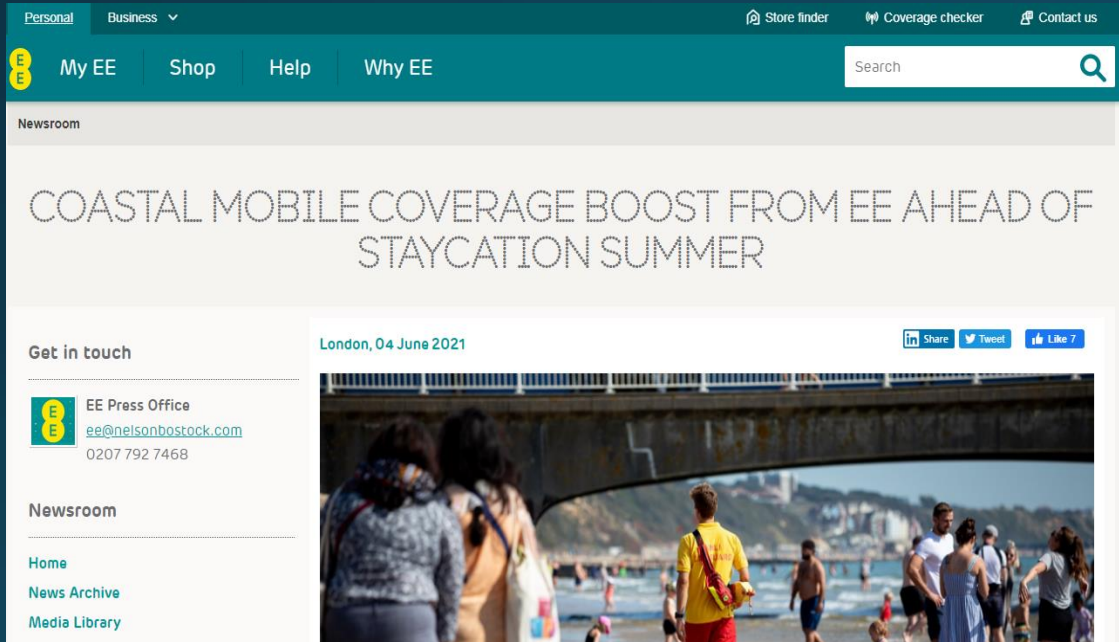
Personal Business Store finder Coverage checker Contact us

EE My EE Shop Help Why EE Search

Newsroom

COASTAL MOBILE COVERAGE BOOST FROM EE AHEAD OF STAYCATION SUMMER

Get in touch

EE Press Office
ee@nelsonbostock.com
0207 792 7468

Newsroom

Home
News Archive
Media Library

London, 04 June 2021

Share Tweet Like 7